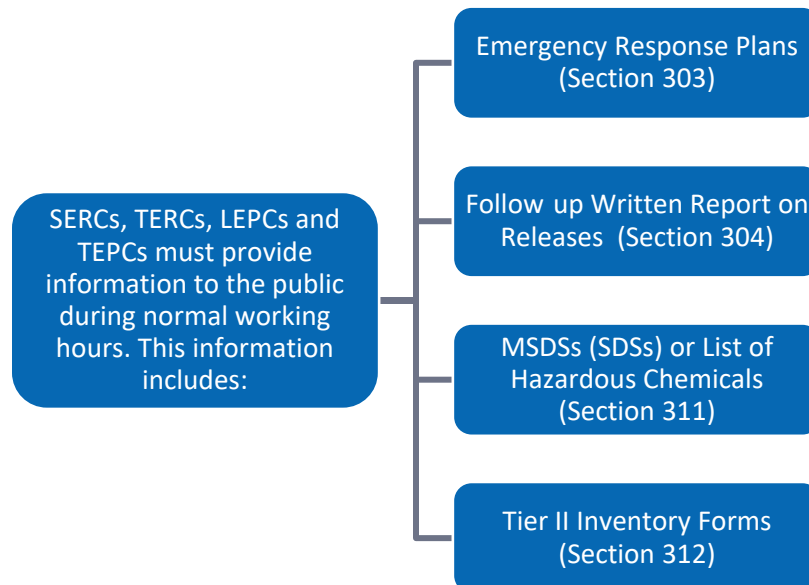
SERCs, TERCs, LEPCs and TEPCs must provide information to the public during normal working hours. This information includes:

Emergency Response Plans (Section 303)

Follow up Written Report on Releases (Section 304)

MSDSs (SDSs) or List of Hazardous Chemicals (Section 311)

Tier II Inventory Forms (Section 312)